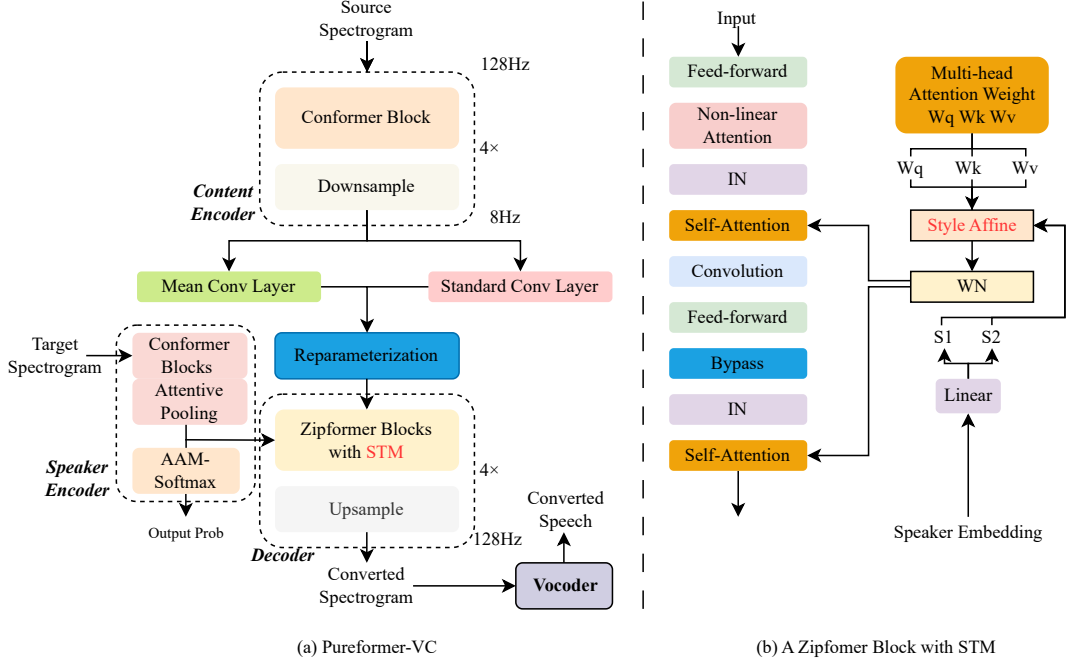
Source Spectrogram

128Hz

Conformer Block

4×

Downsample

Content Encoder

8Hz

Mean Conv Layer

Standard Conv Layer

Target Spectrogram

Conformer Blocks

Attentive Pooling

Reparameterization

Zipformer Blocks with STM

4×

Speaker Encoder

AAM-Softmax

Upsample

Output Prob

128Hz

Decoder

Converted Speech

Converted Spectrogram

Vocoder

(a) Pureformer-VC

Input

Feed-forward

Non-linear Attention

IN

Self-Attention

Convolution

Feed-forward

Bypass

IN

Self-Attention

Multi-head Attention Weight Wq Wk Wv

Wq

Wk

Wv

Style Affine

WN

S1

S2

Linear

Speaker Embedding

(b) A Zipfomer Block with STM